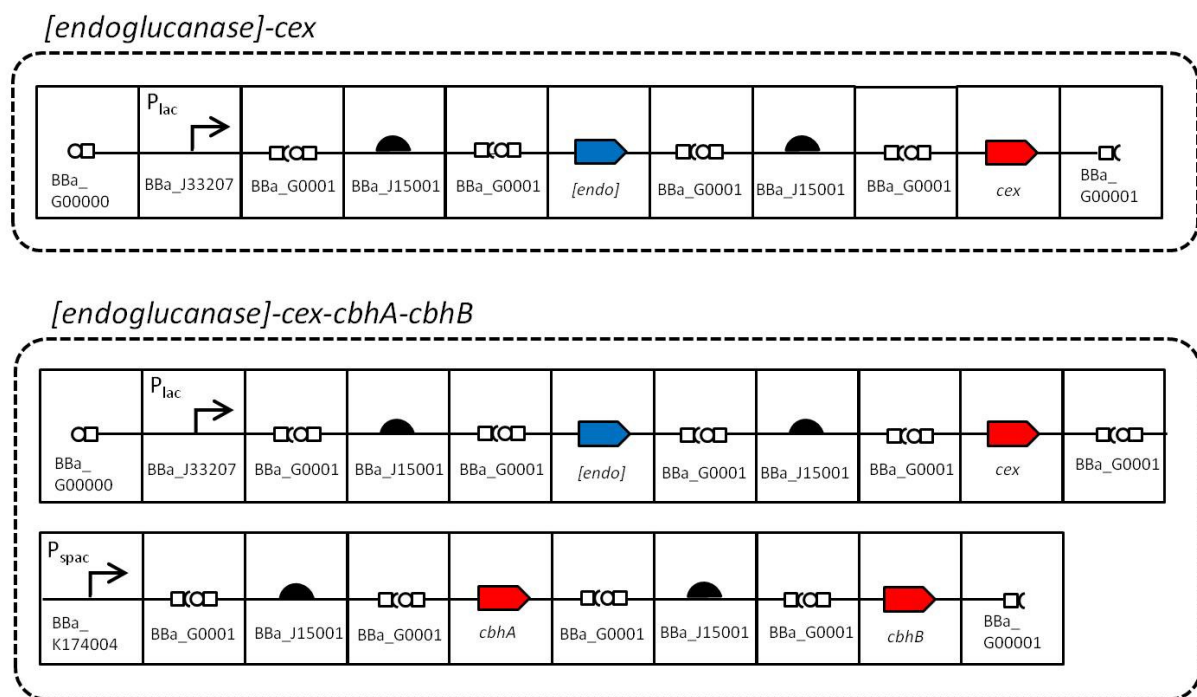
[endoglucanase]-cex

| BBa_ G00000 | $P_{lac}$ BBa_J33207 | BBa_G0001 | BBa_J15001 | BBa_G0001 | [endo] | BBa_G0001 | BBa_J15001 | BBa_G0001 | cex | BBa_ G00001 |
|---|---|---|---|---|---|---|---|---|---|---|

[endoglucanase]-cex-cbhA-cbhB

| BBa_ G00000 | $P_{lac}$ BBa_J33207 | BBa_G0001 | BBa_J15001 | BBa_G0001 | [endo] | BBa_G0001 | BBa_J15001 | BBa_G0001 | cex | BBa_G0001 |
|---|---|---|---|---|---|---|---|---|---|---|

| $P_{spac}$ BBa_ K174004 | BBa_G0001 | BBa_J15001 | BBa_G0001 | cbhA | BBa_G0001 | BBa_J15001 | BBa_G0001 | cbhB | BBa_ G00001 |
|---|---|---|---|---|---|---|---|---|---|